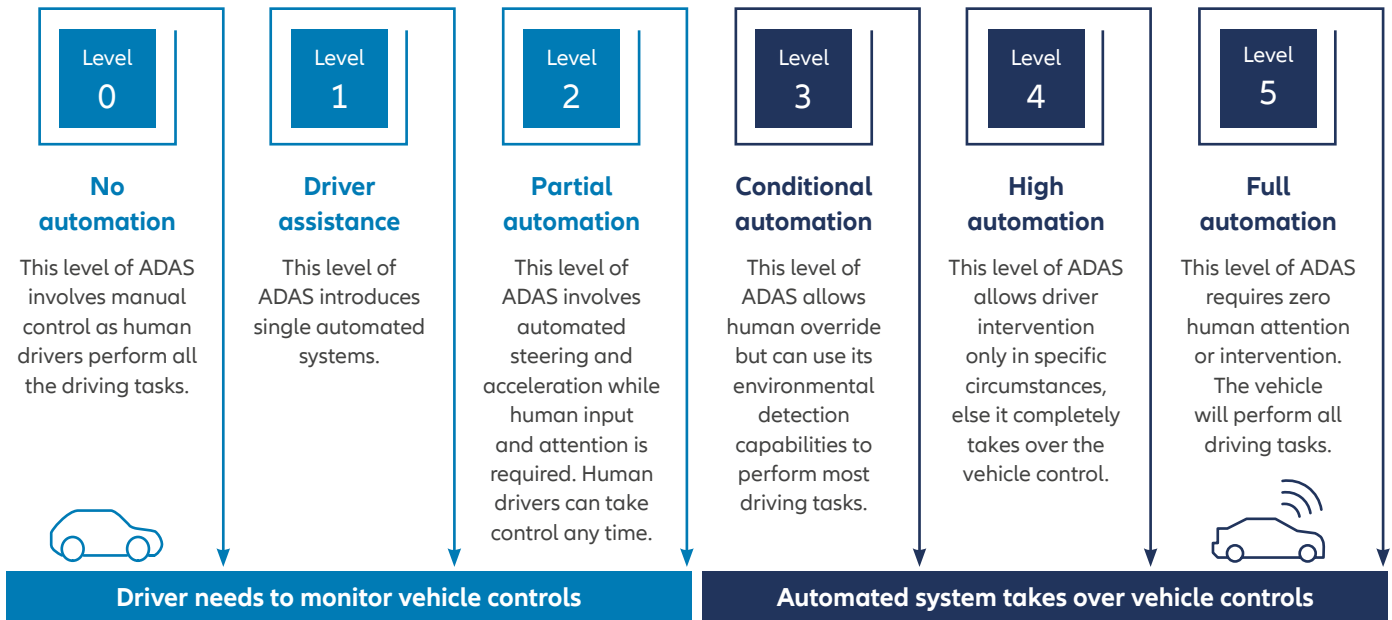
Level 0

No automation

This level of ADAS involves manual control as human drivers perform all the driving tasks.

Level 1

Driver assistance

This level of ADAS introduces single automated systems.

Level 2

Partial automation

This level of ADAS involves automated steering and acceleration while human input and attention is required. Human drivers can take control any time.

Level 3

Conditional automation

This level of ADAS allows human override but can use its environmental detection capabilities to perform most driving tasks.

Level 4

High automation

This level of ADAS allows driver intervention only in specific circumstances, else it completely takes over the vehicle control.

Level 5

Full automation

This level of ADAS requires zero human attention or intervention. The vehicle will perform all driving tasks.

Driver needs to monitor vehicle controls

Automated system takes over vehicle controls